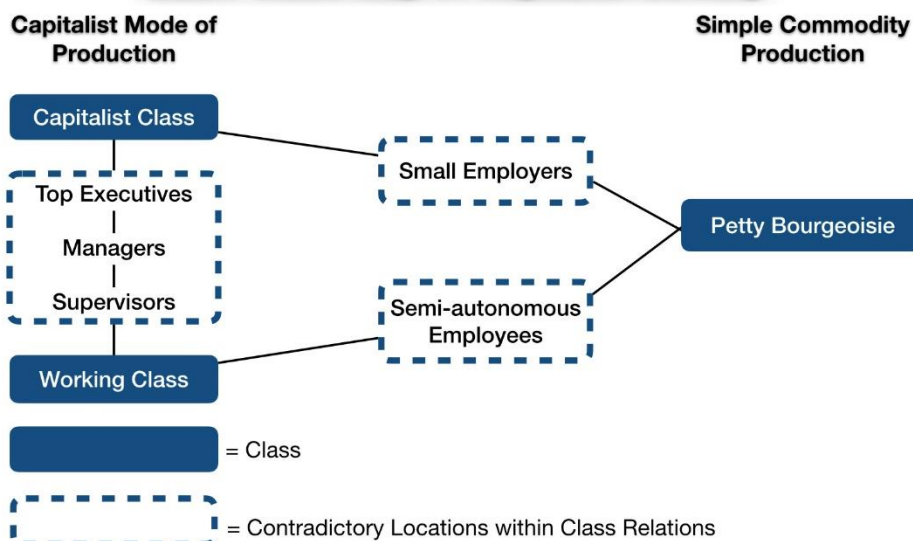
Capitalist Mode of Production

Simple Commodity Production

Capitalist Class

Small Employers

Top Executives

Managers

Supervisors

Petty Bourgeoisie

Semi-autonomous Employees

Working Class

= Class

= Contradictory Locations within Class Relations